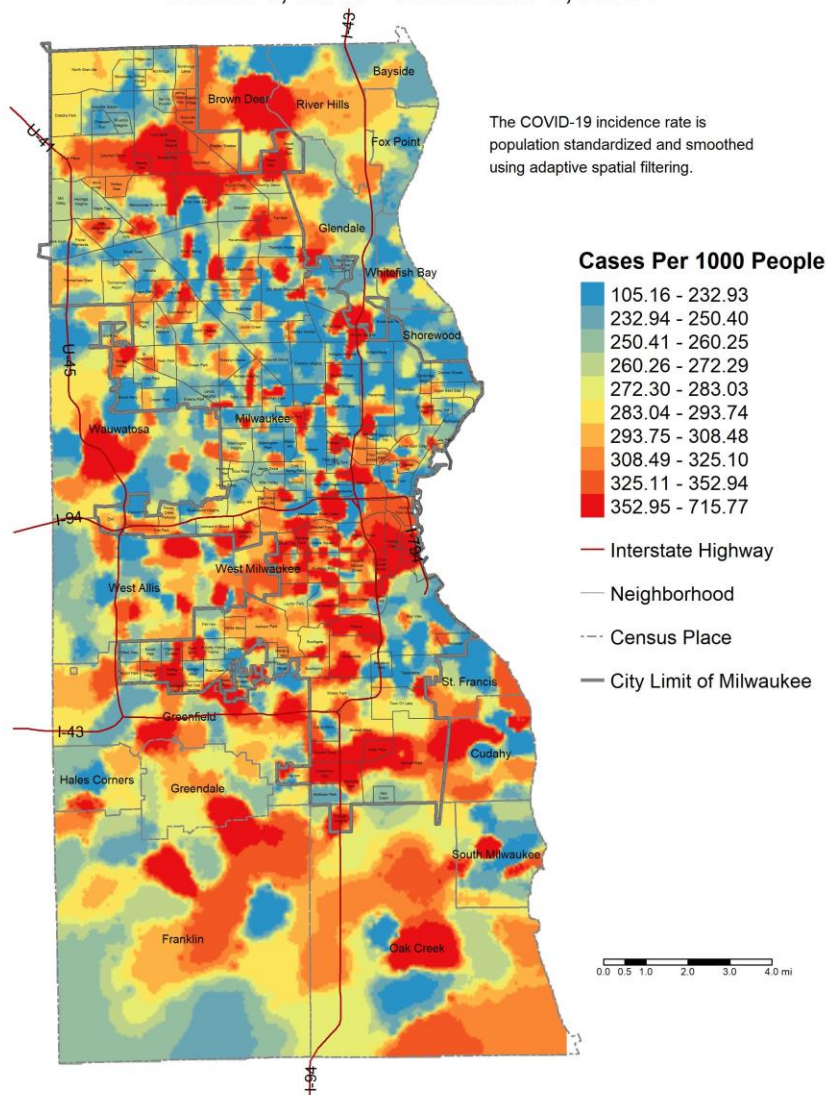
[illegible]

I-43

Bayside

Brown Deer

River Hills

U-41

The COVID-19 incidence rate is population standardized and smoothed using adaptive spatial filtering.

Fox Point

Glendale

Whitefish Bay

Cases Per 1000 People

| |
|---|
| 105.16 - 232.93 |
| 232.94 - 250.40 |
| 250.41 - 260.25 |
| 260.26 - 272.29 |
| 272.30 - 283.03 |
| 283.04 - 293.74 |
| 293.75 - 308.48 |
| 308.49 - 325.10 |
| 325.11 - 352.94 |
| 352.95 - 715.77 |

Shorewood

U-45

Milwaukee

Wauwatosa

I-94

I-794

West Milwaukee

West Allis

Interstate Highway

Neighborhood

Census Place

City Limit of Milwaukee

St. Francis

Greenfield

I-43

Cudahy

Hales Corners

Greendale

South Milwaukee

Franklin

Oak Creek

0.0 0.5 1.0 2.0 3.0 4.0 mi

I-94